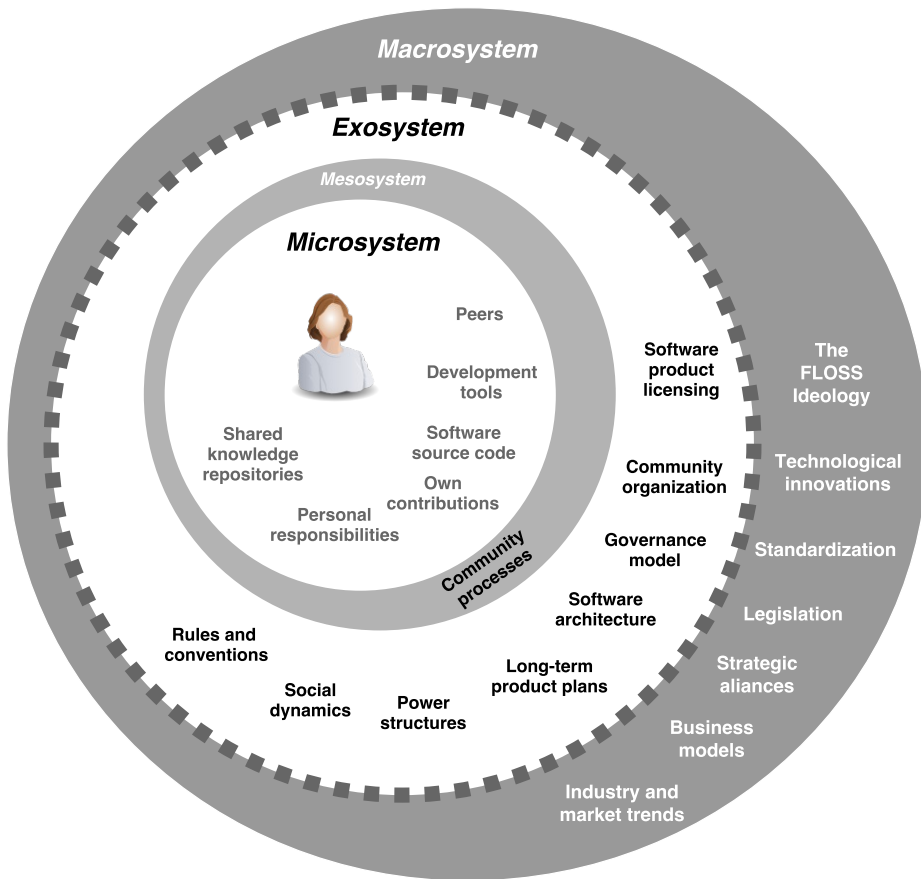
Macrosystem

Exosystem

Mesosystem

Microsystem

Peers

Development tools

Shared knowledge repositories

Software source code

Own contributions

Personal responsibilities

Community processes

Software product licensing

Community organization

Governance model

Software architecture

Long-term product plans

Power structures

Social dynamics

Rules and conventions

The FLOSS Ideology

Technological innovations

Standardization

Legislation

Strategic aliances

Business models

Industry and market trends